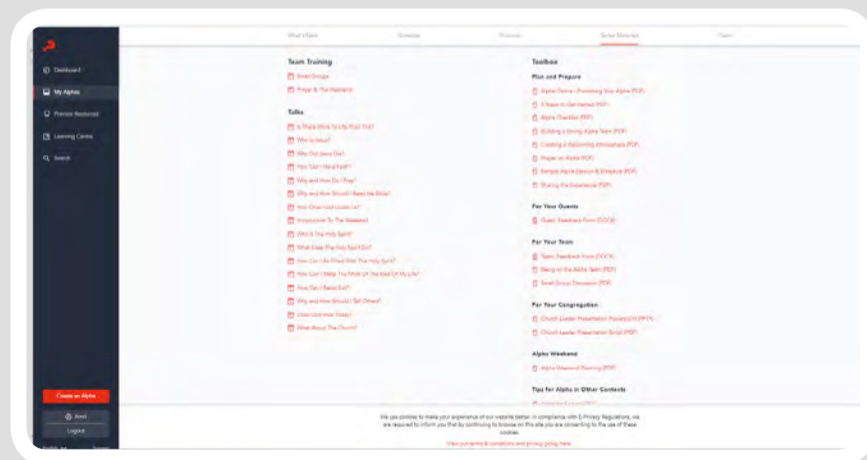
What's Next
Schedule
Promote
Series Materials
Team

Dashboard
My Alphas
Premium Resources
Learning Centre
Search

Team Training
Small Groups
Prayer & The Weekend

Talks
Is There More To Life Than This?
Who Is Jesus?
Why Did Jesus Die?
How Can I Have Faith?
Why and How Do I Pray?
Why and How Should I Read the Bible?
How Does God Guide Us?
Introduction To The Weekend
Who Is The Holy Spirit?
What Does The Holy Spirit Do?
How Can I Be Filled With The Holy Spirit?
How Can I Make The Most Of The Rest Of My Life?
How Can I Resist Evil?
Why and How Should I Tell Others?
Does God Heal Today?
What About The Church?

Toolbox
Plan and Prepare
Alpha Online - Promoting Your Alpha (PDF)
5 Steps to Get Started (PDF)
Alpha Checklist (PDF)
Building a Strong Alpha Team (PDF)
Creating a Welcoming Atmosphere (PDF)
Prayer on Alpha (PDF)
Sample Alpha Session & Schedule (PDF)
Sharing the Experience (PDF)

For Your Guests
Guest Feedback Form (DOCX)

For Your Team
Team Feedback Form (DOCX)
Being on the Alpha Team (PDF)
Small Group Discussion (PDF)

For Your Congregation
Church Leader Presentation Powerpoint (PPTX)
Church Leader Presentation Script (PDF)

Alpha Weekend
Alpha Weekend Planning (PDF)

Tips for Alpha in Other Contexts

Create an Alpha
Excel
Logout

We use cookies to make your experience of our website better. In compliance with E-Privacy Regulations, we are required to inform you that by continuing to browse on this site you are consenting to the use of these cookies.
View our terms & conditions and privacy policy here.